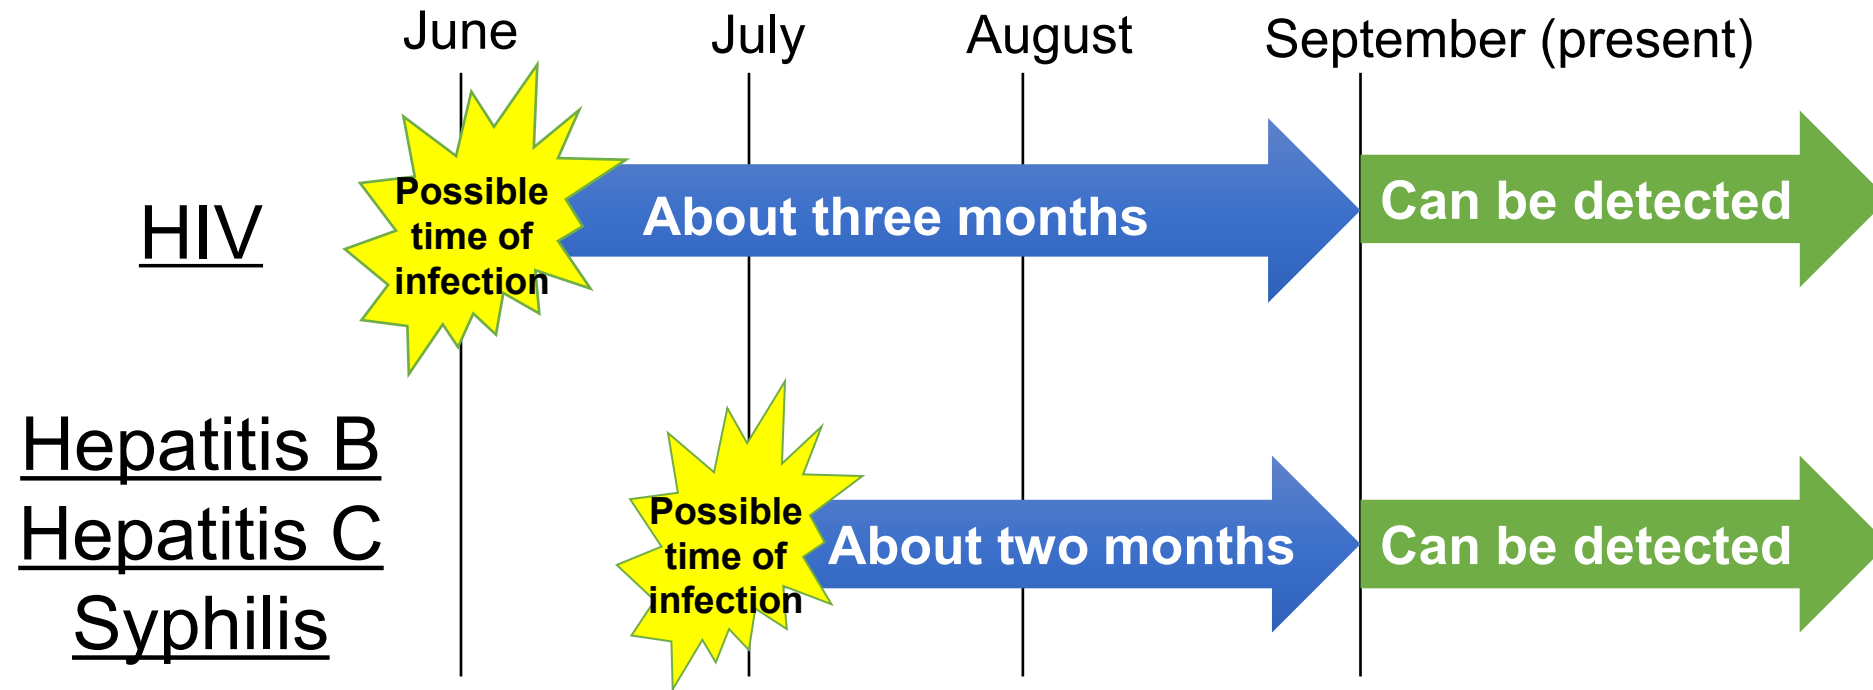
June July August September (present)

HIV

Possible time of infection

About three months

Can be detected

Hepatitis B
Hepatitis C
Syphilis

Possible time of infection

About two months

Can be detected